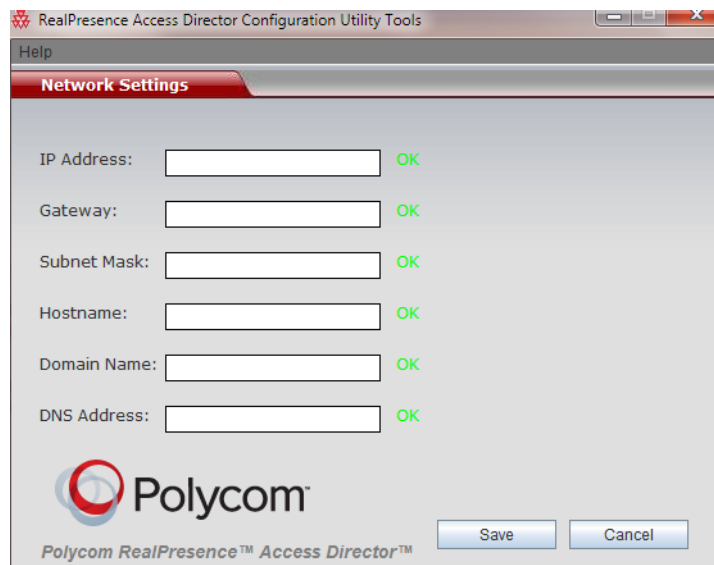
RealPresence Access Director Configuration Utility Tools

Help

Network Settings

IP Address: OK

Gateway: OK

Subnet Mask: OK

Hostname: OK

Domain Name: OK

DNS Address: OK

Polycom

Polycom RealPresence™ Access Director™

Save

Cancel